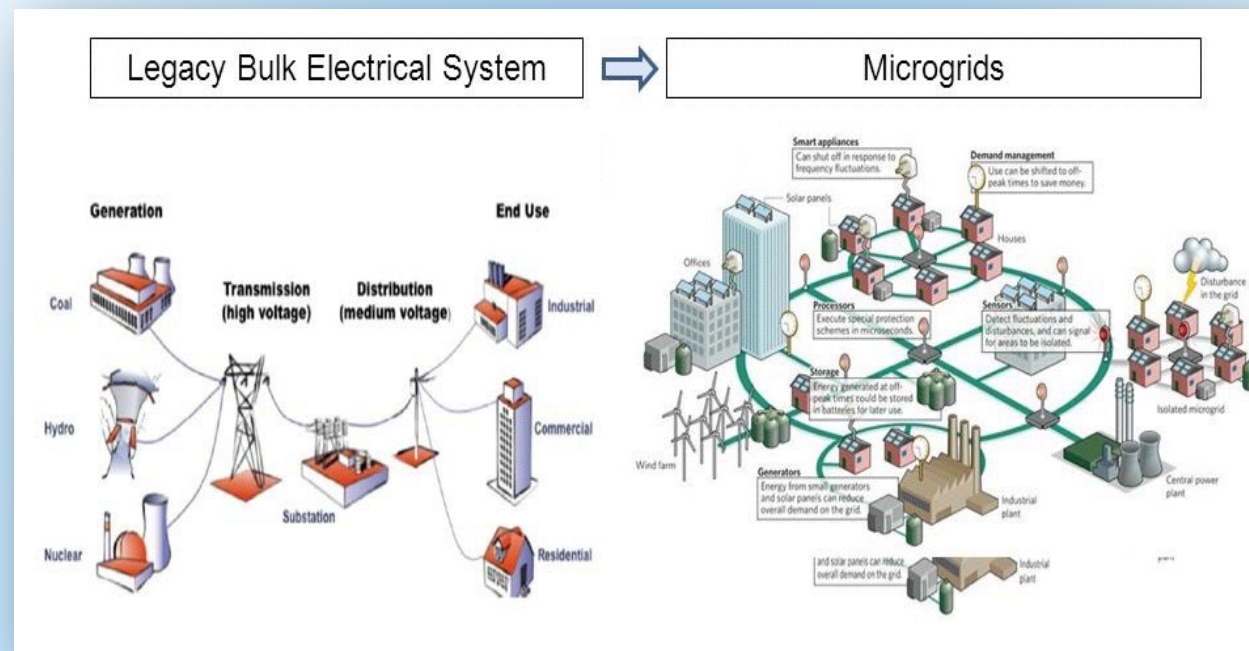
Legacy Bulk Electrical System

Microgrids

Generation

End Use

Coal

Hydro

Nuclear

Transmission (high voltage)

Distribution (medium voltage)

Substation

Industrial

Commercial

Residential

Smart appliances
Can shut off in response to frequency fluctuations.

Demand management
Use can be shifted to off-peak times to save money.

Solar panels

Houses

Offices

Processors
Execute special protection schemes in microseconds.

Sensors
Detect fluctuations and disturbances, and can signal for areas to be isolated.

Disturbance in the grid

Storage
Energy generated at off-peak times could be stored in batteries for later use.

Isolated microgrid

Wind farm

Generators
Energy from small generators and solar panels can reduce overall demand on the grid.

Industrial plant

Central power plant

and solar panels can reduce overall demand on the grid.

Industrial plant